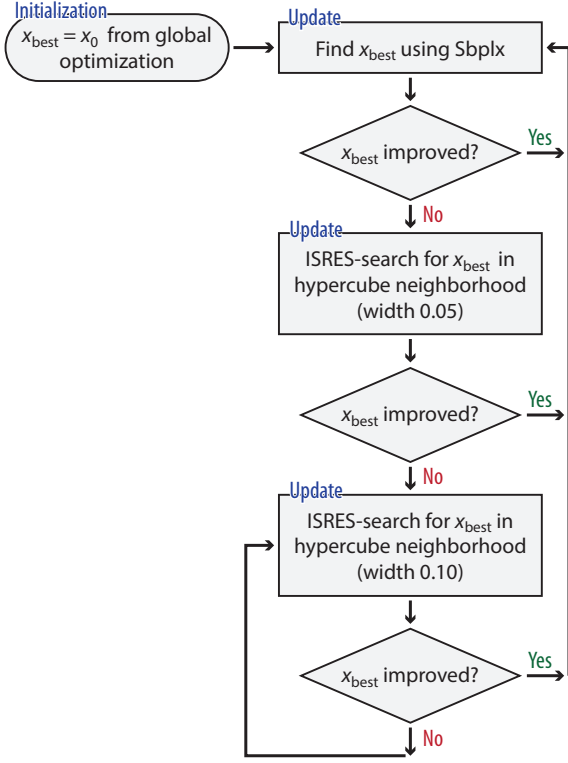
Initialization
$x_{\text{best}} = x_0$ from global optimization

Update
Find $x_{\text{best}}$ using Sbplx

$x_{\text{best}}$ improved?

Yes

No

Update
ISRES-search for $x_{\text{best}}$ in hypercube neighborhood (width 0.05)

$x_{\text{best}}$ improved?

Yes

No

Update
ISRES-search for $x_{\text{best}}$ in hypercube neighborhood (width 0.10)

$x_{\text{best}}$ improved?

Yes

No